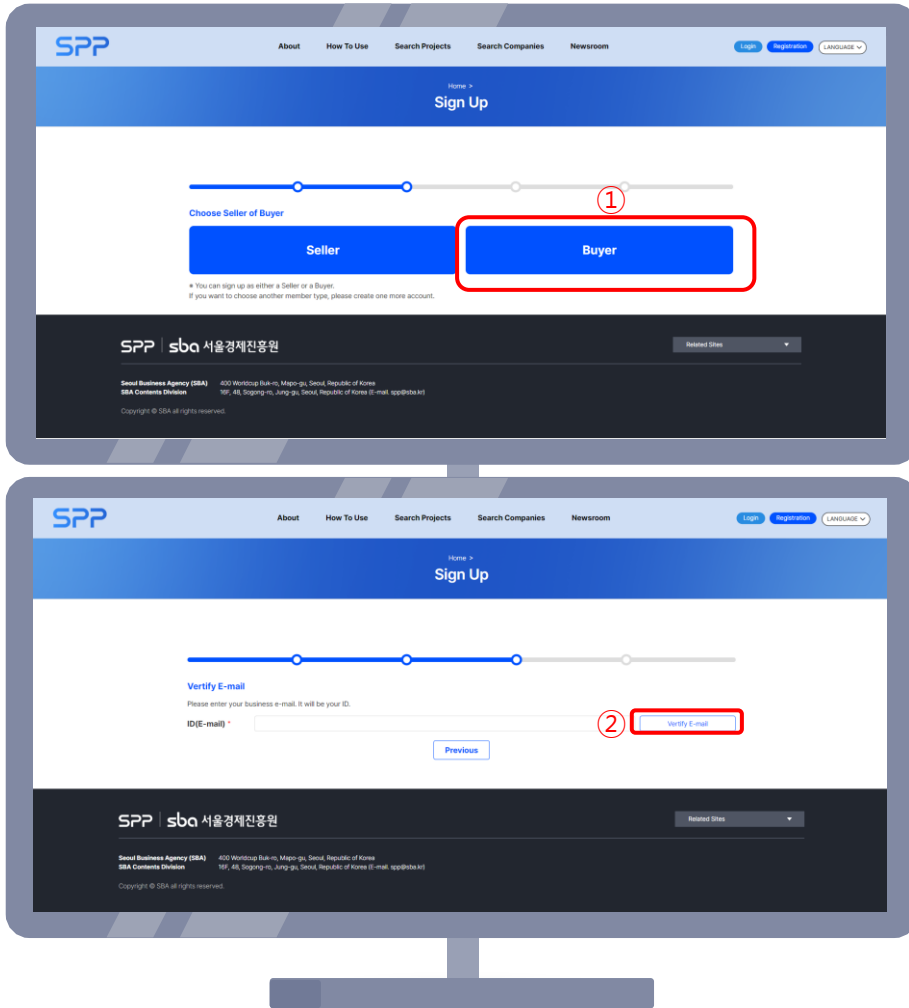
SPP

About How To Use Search Projects Search Companies Newsroom

Login Registration LANGUAGE

Home >

Sign Up

①

Choose Seller of Buyer

Seller

Buyer

* You can sign up as either a Seller or a Buyer.
If you want to choose another member type, please create one more account.

SPP | sba 서울경제진흥원

Related Sites

Seoul Business Agency (SBA) 400 Worldcup Buk-ro, Mapo-gu, Seoul, Republic of Korea
SBA Contents Division 16F, 48, Sogong-ro, Jung-gu, Seoul, Republic of Korea (E-mail. spp@sba.kr)

Copyright © SBA all rights reserved.

SPP

About How To Use Search Projects Search Companies Newsroom

Login Registration LANGUAGE

Home >

Sign Up

Vertify E-mail

Please enter your business e-mail. It will be your ID.

ID(E-mail) *

②

Vertify E-mail

Previous

SPP | sba 서울경제진흥원

Related Sites

Seoul Business Agency (SBA) 400 Worldcup Buk-ro, Mapo-gu, Seoul, Republic of Korea
SBA Contents Division 16F, 48, Sogong-ro, Jung-gu, Seoul, Republic of Korea (E-mail. spp@sba.kr)

Copyright © SBA all rights reserved.